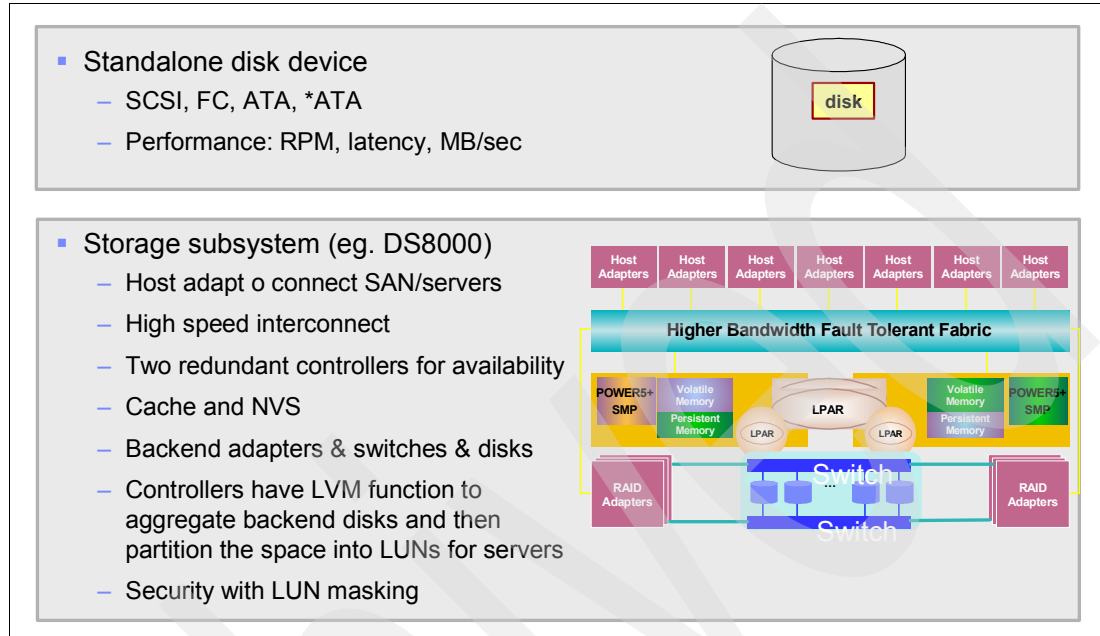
Standalone disk device
– SCSI, FC, ATA, *ATA
– Performance: RPM, latency, MB/sec

disk

Storage subsystem (eg. DS8000)
– Host adapt o connect SAN/servers
– High speed interconnect
– Two redundant controllers for availability
– Cache and NVS
– Backend adapters & switches & disks
– Controllers have LVM function to aggregate backend disks and then partition the space into LUNs for servers
– Security with LUN masking

Host Adapters
Host Adapters
Host Adapters
Host Adapters
Host Adapters
Host Adapters
Host Adapters

Higher Bandwidth Fault Tolerant Fabric

POWER5+ SMP
Volatile Memory
Persistent Memory
LPAR
LPAR
LPAR
Volatile Memory
Persistent Memory
POWER5+ SMP

RAID Adapters
Switch
...
Switch
RAID Adapters